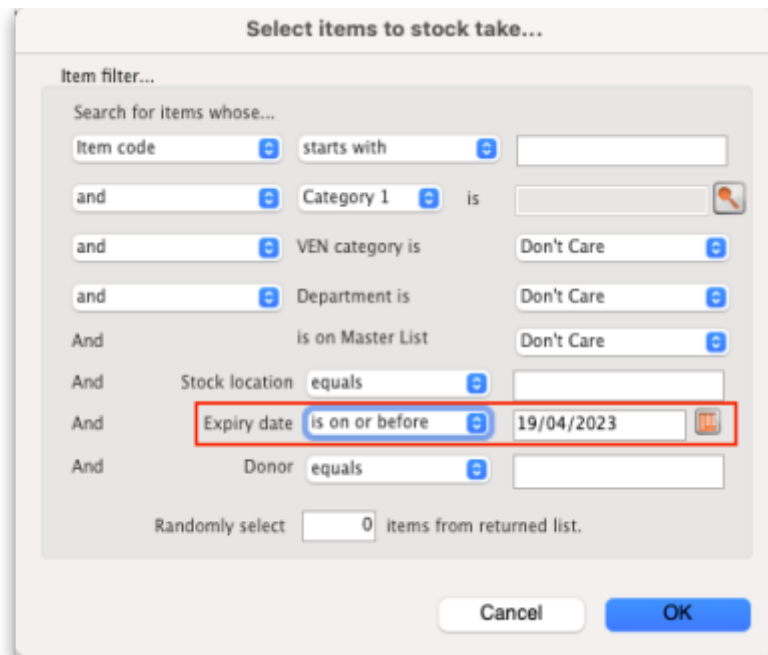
Select items to stock take...

Item filter...

Search for items whose...

Item code | starts with

and | Category 1 | is

and | VEN category is | Don't Care

and | Department is | Don't Care

And | is on Master List | Don't Care

And | Stock location | equals

And | Expiry date | is on or before | 19/04/2023

And | Donor | equals

Randomly select 0 items from returned list.

Cancel OK